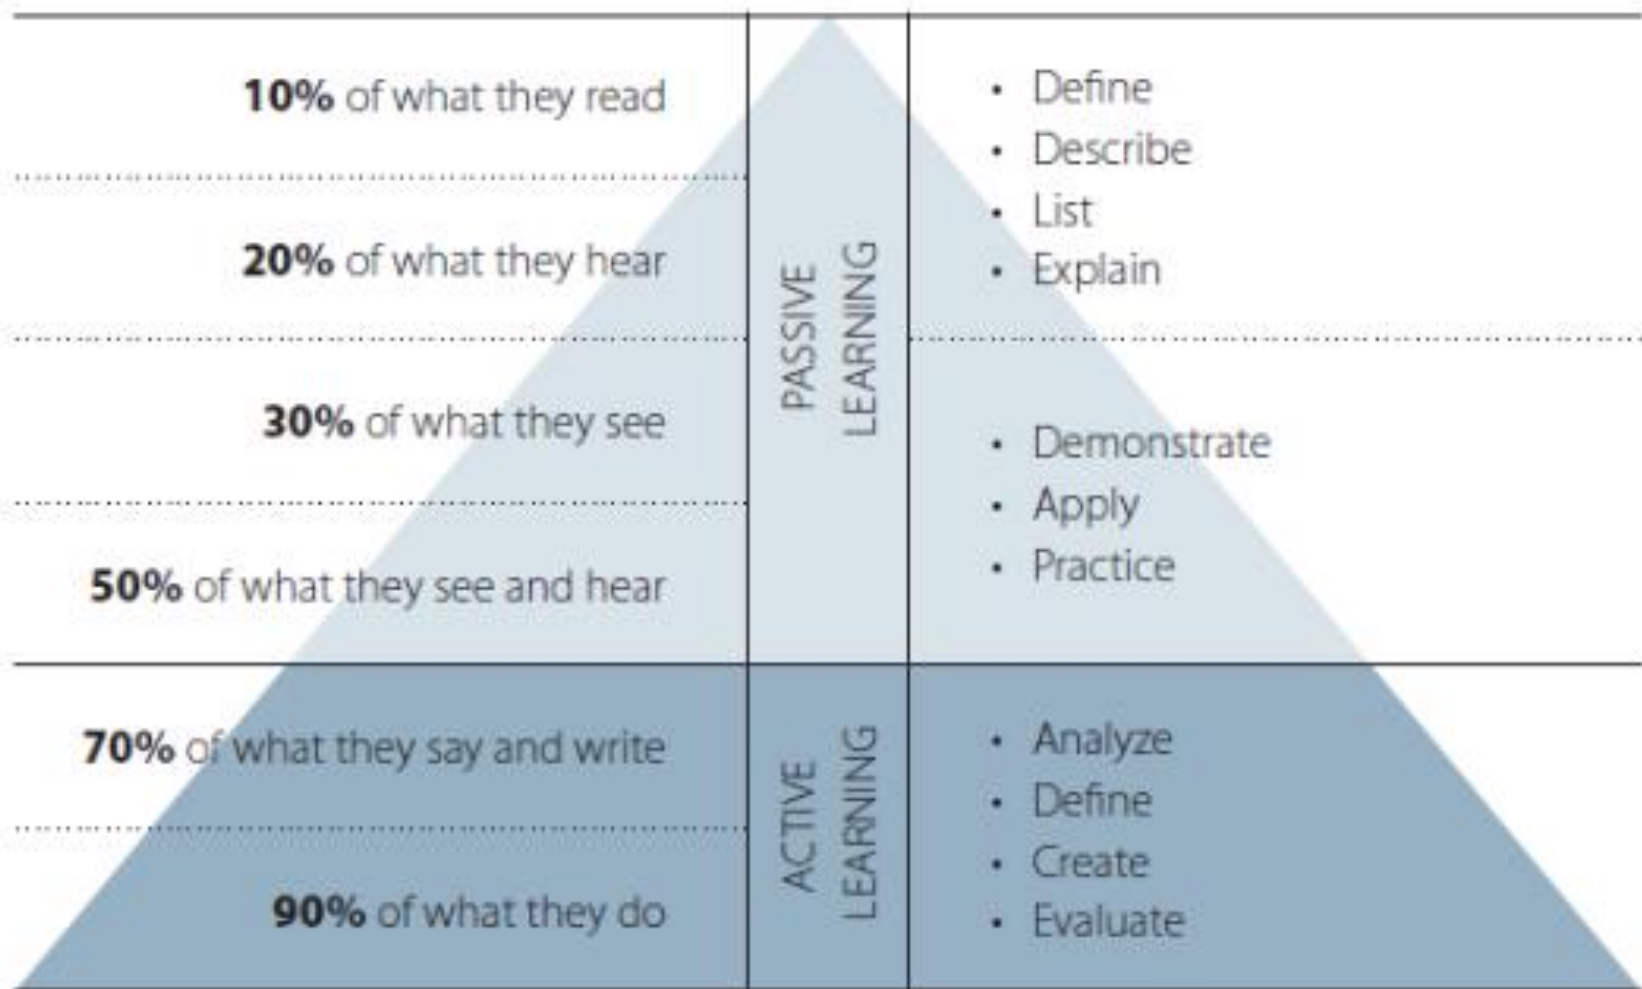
**10%** of what they read

**20%** of what they hear

**30%** of what they see

**50%** of what they see and hear

**70%** of what they say and write

**90%** of what they do

PASSIVE LEARNING

ACTIVE LEARNING

- Define
- Describe
- List
- Explain

- Demonstrate
- Apply
- Practice

- Analyze
- Define
- Create
- Evaluate